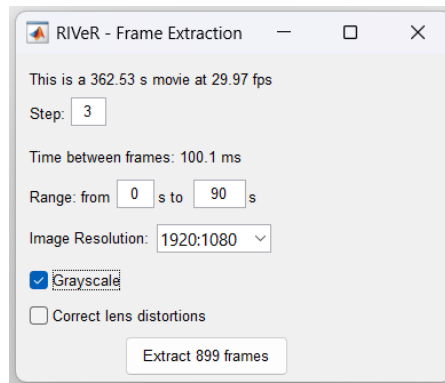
RIVeR - Frame Extraction

This is a 362.53 s movie at 29.97 fps

Step: 3

Time between frames: 100.1 ms

Range: from 0 s to 90 s

Image Resolution: 1920:1080

Grayscale

Correct lens distortions

Extract 899 frames